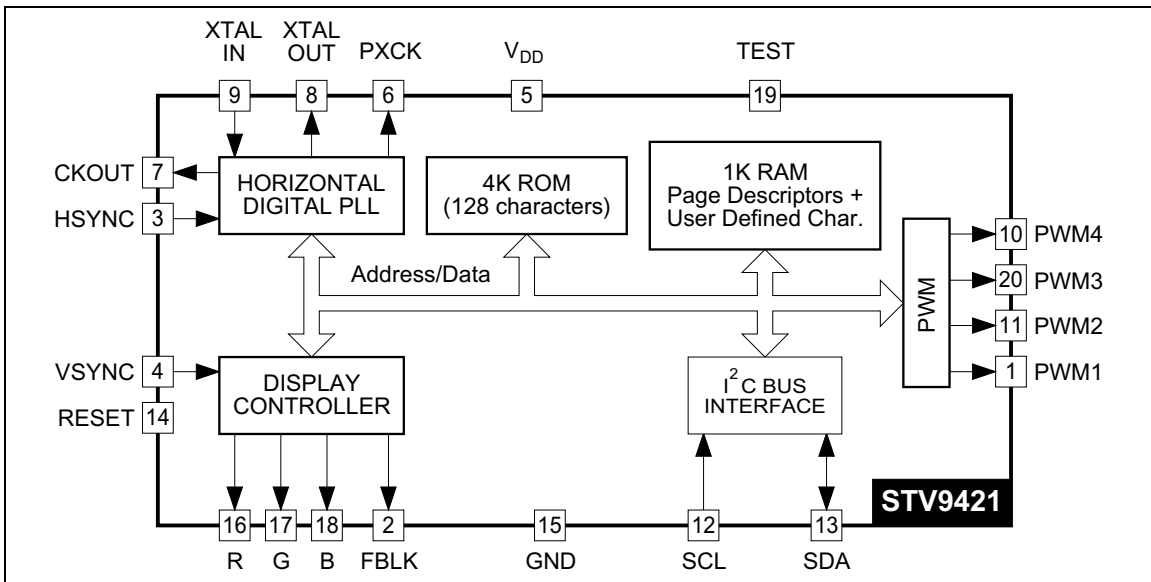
XTAL IN 9
XTAL OUT 8
PXCK 6
$V_{DD}$ 5
TEST 19

CKOUT 7
HSYNC 3

HORIZONTAL DIGITAL PLL

4K ROM (128 characters)

1K RAM Page Descriptors + User Defined Char.

10 PWM4
20 PWM3
11 PWM2
1 PWM1

PWM

Address/Data

VSYNC 4
RESET 14

DISPLAY CONTROLLER

$I^2C$ BUS INTERFACE

STV9421

16 R
17 G
18 B
2 FBLK
15 GND
12 SCL
13 SDA